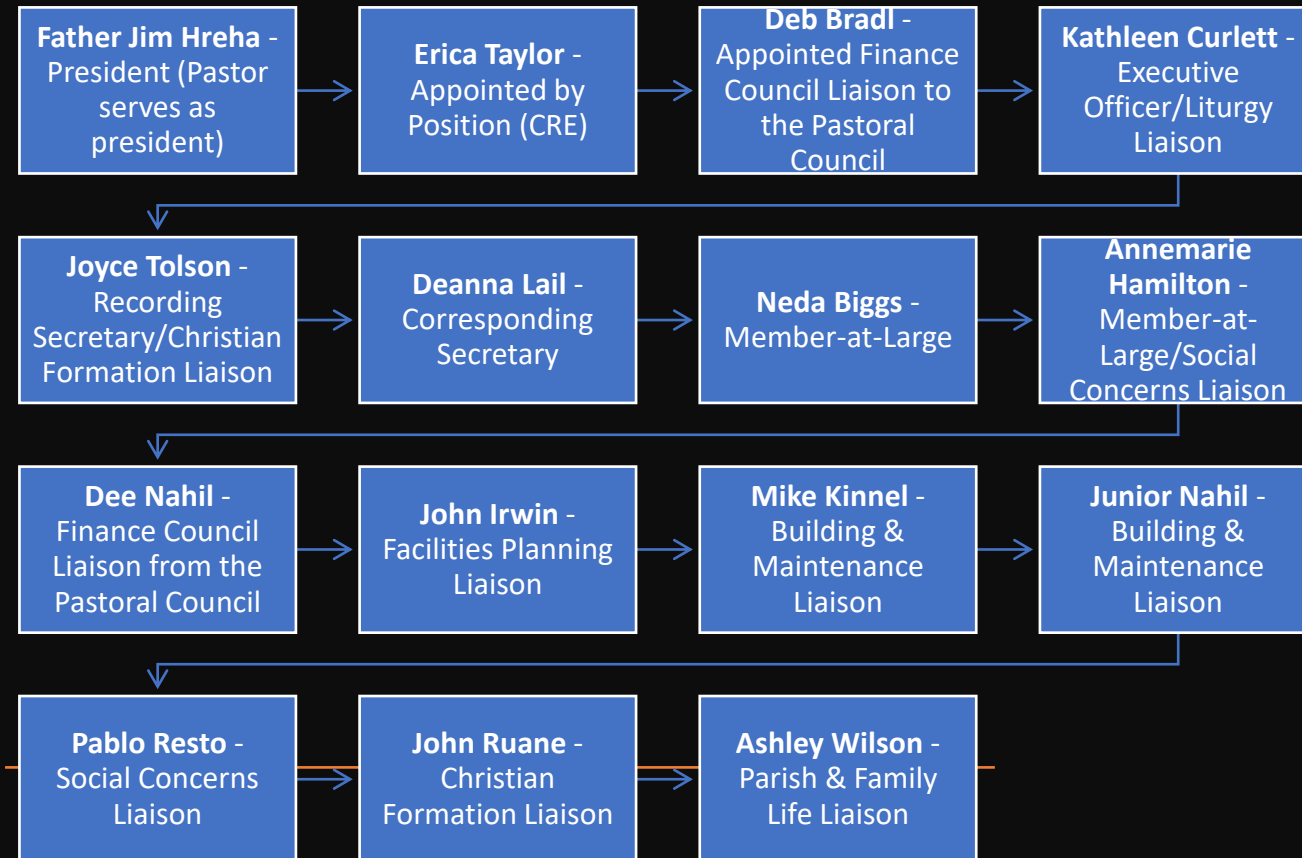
**Father Jim Hreha** - President (Pastor serves as president)

**Erica Taylor** - Appointed by Position (CRE)

**Deb Bradl** - Appointed Finance Council Liaison to the Pastoral Council

**Kathleen Curlett** - Executive Officer/Liturgy Liaison

**Joyce Tolson** - Recording Secretary/Christian Formation Liaison

**Deanna Lail** - Corresponding Secretary

**Neda Biggs** - Member-at-Large

**Annemarie Hamilton** - Member-at-Large/Social Concerns Liaison

**Dee Nahil** - Finance Council Liaison from the Pastoral Council

**John Irwin** - Facilities Planning Liaison

**Mike Kinnel** - Building & Maintenance Liaison

**Junior Nahil** - Building & Maintenance Liaison

**Pablo Resto** - Social Concerns Liaison

**John Ruane** - Christian Formation Liaison

**Ashley Wilson** - Parish & Family Life Liaison